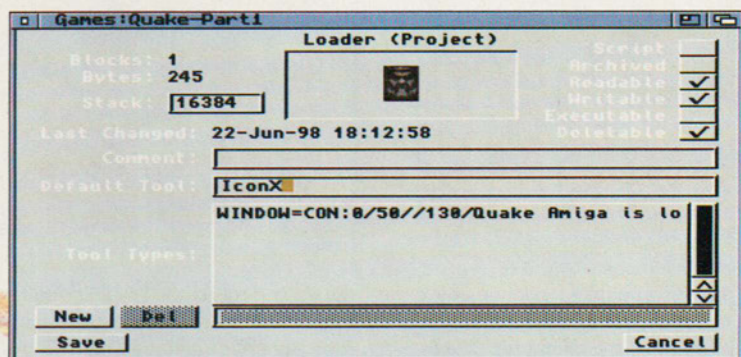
Games:Quake-Part1

Loader (Project)

Blocks: 1
Bytes: 245
Stack: 16384

Script
Archived
Readable ✓
Writable ✓
Executable
Deletable ✓

Last Changed: 22-Jun-98 18:12:58

Comment:

Default Tool: IconX

Tool Types: WINDOW=CON:0/50//130/Quake Amiga is lo

New
Del

Save
Cancel